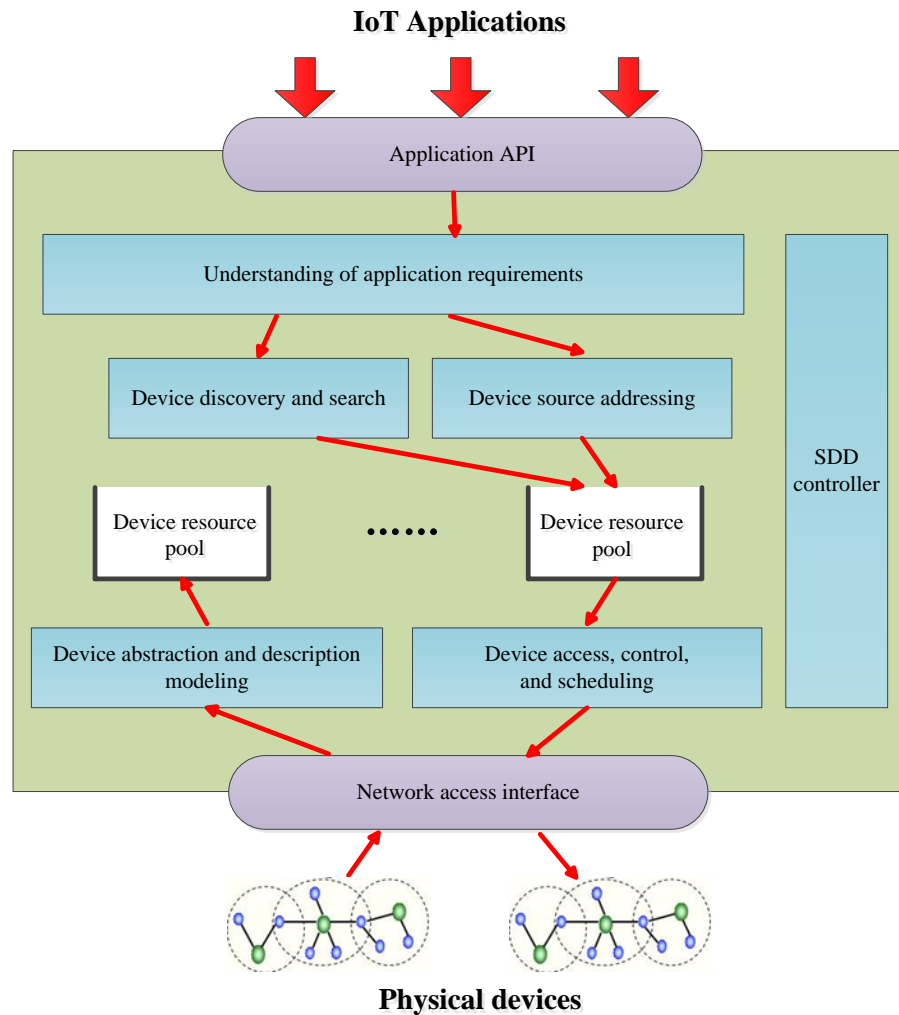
IoT Applications

Application API

Understanding of application requirements

Device discovery and search

Device source addressing

SDD controller

Device resource pool

......

Device resource pool

Device abstraction and description modeling

Device access, control, and scheduling

Network access interface

Physical devices